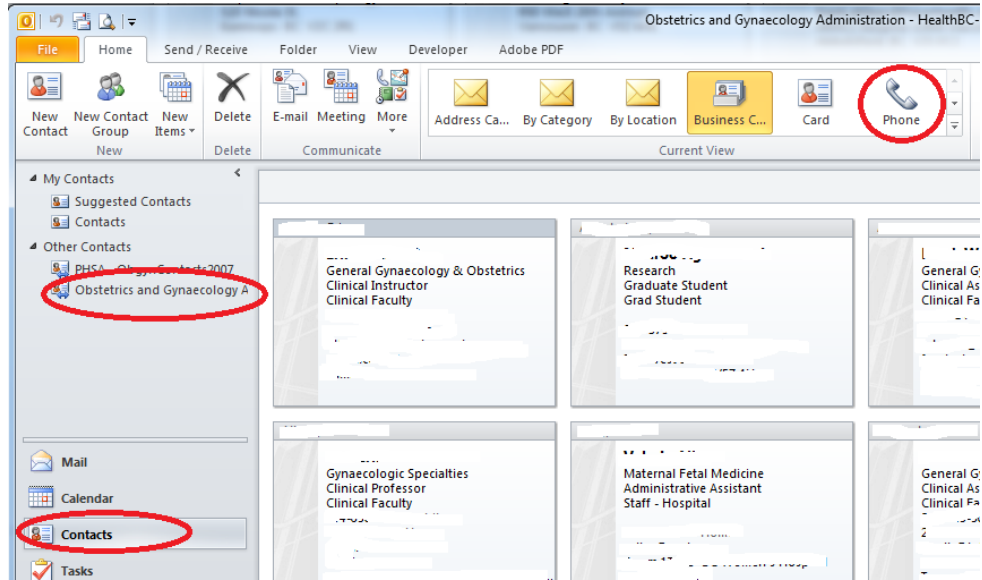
Obstetrics and Gynaecology Administration - HealthBC-

File Home Send / Receive Folder View Developer Adobe PDF

New Contact
New Contact Group
New Items
New

Delete
Delete

E-mail Meeting More
Communicate

Address Ca... By Category By Location Business C... Card Phone
Current View

My Contacts
Suggested Contacts
Contacts
Other Contacts
PHSA - ObGyn Contacts 2007
Obstetrics and Gynaecology A

General Gynaecology & Obstetrics
Clinical Instructor
Clinical Faculty

Research
Graduate Student
Grad Student

General G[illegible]
Clinical As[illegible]
Clinical Fa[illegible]

Gynaecologic Specialties
Clinical Professor
Clinical Faculty

Maternal Fetal Medicine
Administrative Assistant
Staff - Hospital

General G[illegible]
Clinical As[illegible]
Clinical Fa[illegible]

Mail
Calendar
Contacts
Tasks